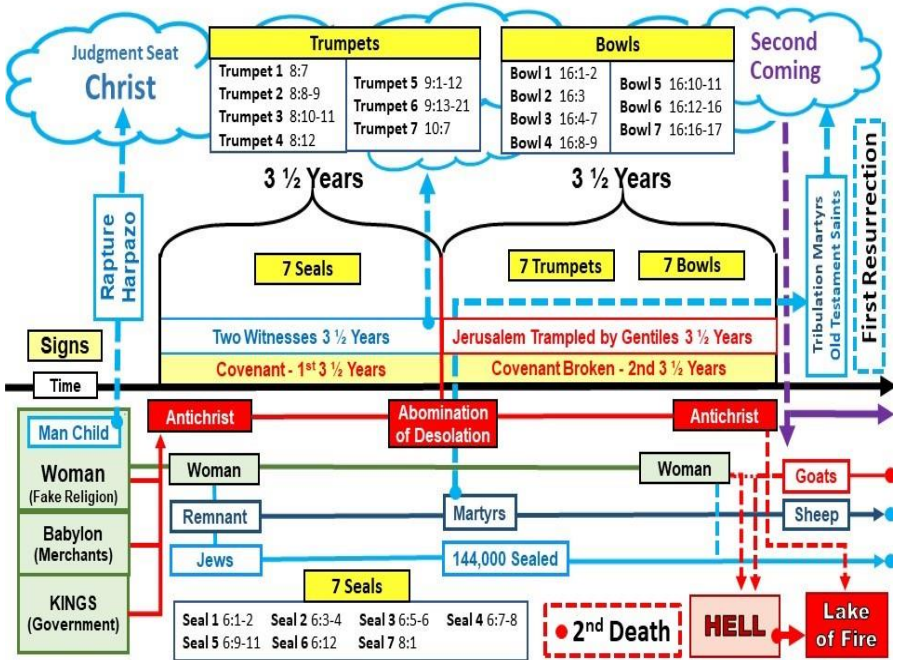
Judgment Seat
Christ

Trumpets

| | |
|---|---|
| Trumpet 1 8:7 | Trumpet 5 9:1-12 |
| Trumpet 2 8:8-9 | Trumpet 6 9:13-21 |
| Trumpet 3 8:10-11 | Trumpet 7 10:7 |
| Trumpet 4 8:12 | |

Bowls

| | |
|---|---|
| Bowl 1 16:1-2 | Bowl 5 16:10-11 |
| Bowl 2 16:3 | Bowl 6 16:12-16 |
| Bowl 3 16:4-7 | Bowl 7 16:16-17 |
| Bowl 4 16:8-9 | |

Second Coming

3 ½ Years

3 ½ Years

Rapture Harpazo

7 Seals

7 Trumpets

7 Bowls

Tribulation Martyrs
Old Testament Saints

First Resurrection

Two Witnesses 3 ½ Years

Jerusalem Trampled by Gentiles 3 ½ Years

Signs

Covenant - 1$^{st}$ 3 ½ Years

Covenant Broken - 2nd 3 ½ Years

Time

Man Child

Antichrist

Abomination of Desolation

Antichrist

Woman (Fake Religion)

Woman

Woman

Goats

Babylon (Merchants)

Remnant

Martyrs

Sheep

Jews

144,000 Sealed

KINGS (Government)

7 Seals

| | | | |
|---|---|---|---|
| Seal 1 6:1-2 | Seal 2 6:3-4 | Seal 3 6:5-6 | Seal 4 6:7-8 |
| Seal 5 6:9-11 | Seal 6 6:12 | Seal 7 8:1 | |

2$^{nd}$ Death

HELL

Lake of Fire